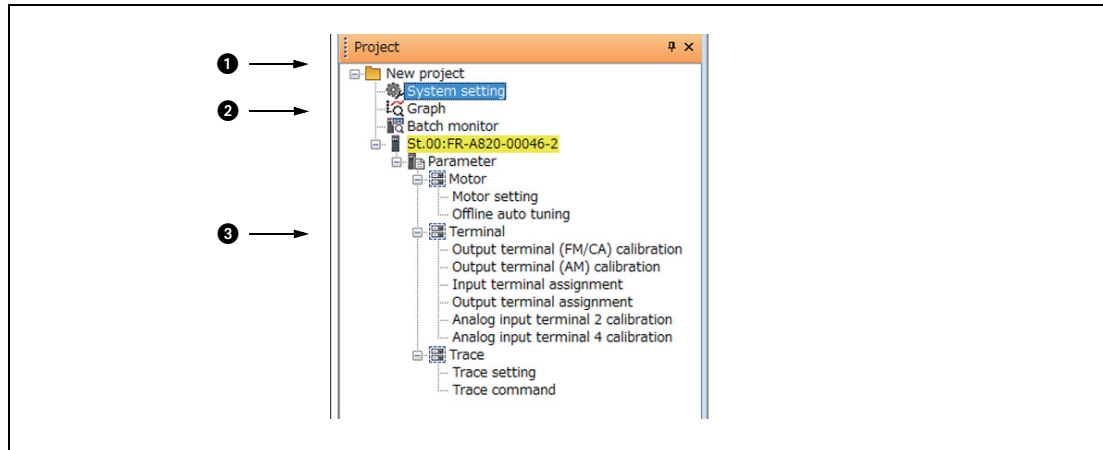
❶
❷
❸

Project ⊣ ×

New project
System setting
Graph
Batch monitor
St.00:FR-A820-00046-2
Parameter
Motor
Motor setting
Offline auto tuning
Terminal
Output terminal (FM/CA) calibration
Output terminal (AM) calibration
Input terminal assignment
Output terminal assignment
Analog input terminal 2 calibration
Analog input terminal 4 calibration
Trace
Trace setting
Trace command